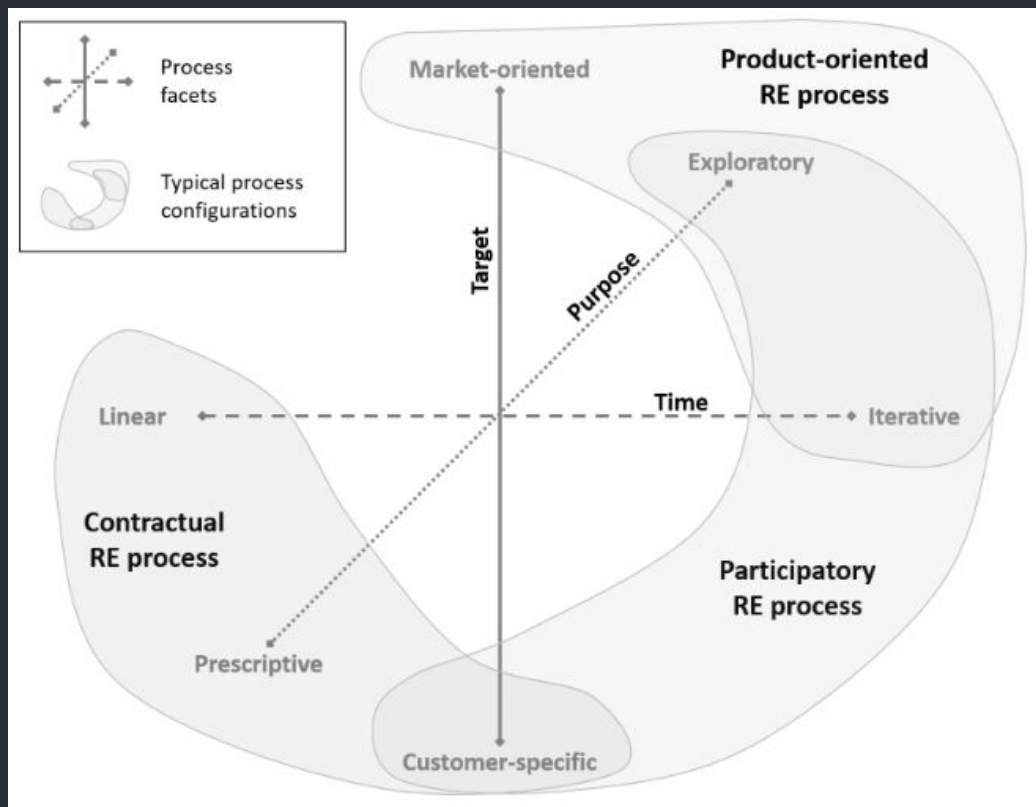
Process facets

Typical process configurations

Market-oriented

Product-oriented RE process

Exploratory

Target

Purpose

Linear

Time

Iterative

Contractual RE process

Participatory RE process

Prescriptive

Customer-specific